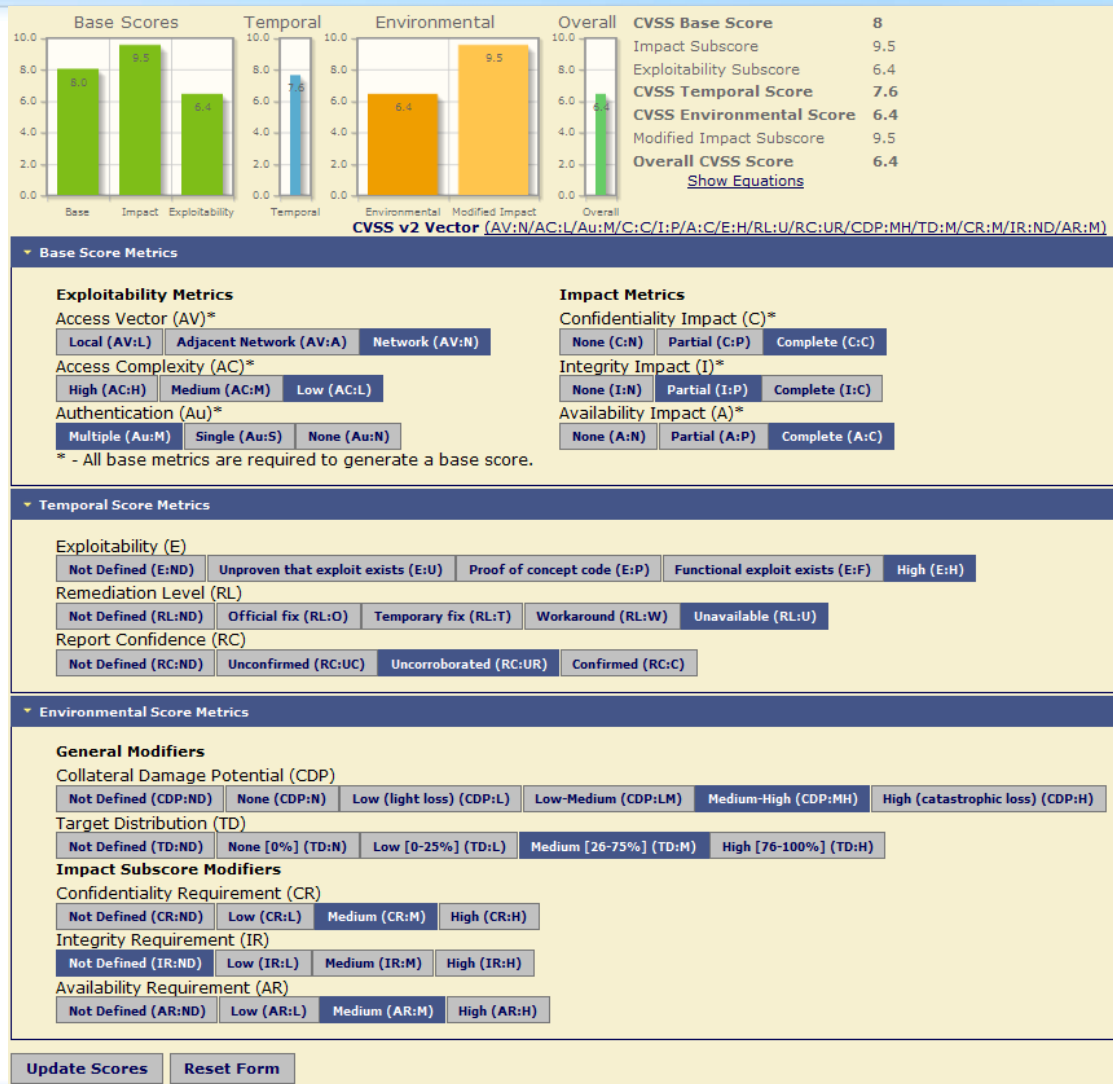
Base Scores
10.0
8.0
6.0
4.0
2.0
0.0
8.0
9.5
6.4
Base Impact Exploitability

Temporal
10.0
8.0
6.0
4.0
2.0
0.0
7.6
Temporal

Environmental
10.0
8.0
6.0
4.0
2.0
0.0
6.4
9.5
Environmental Modified Impact

Overall
10.0
8.0
6.0
4.0
2.0
0.0
6.4
Overall

| | |
|---|---|
| CVSS Base Score | 8 |
| Impact Subscore | 9.5 |
| Exploitability Subscore | 6.4 |
| CVSS Temporal Score | 7.6 |
| CVSS Environmental Score | 6.4 |
| Modified Impact Subscore | 9.5 |
| Overall CVSS Score | 6.4 |

Show Equations

CVSS v2 Vector (AV:N/AC:L/Au:M/C:C/I:P/A:C/E:H/RL:U/RC:UR/CDP:MH/TD:M/CR:M/IR:ND/AR:M)

Base Score Metrics

Exploitability Metrics
Access Vector (AV)*
Local (AV:L) | Adjacent Network (AV:A) | Network (AV:N)
Access Complexity (AC)*
High (AC:H) | Medium (AC:M) | Low (AC:L)
Authentication (Au)*
Multiple (Au:M) | Single (Au:S) | None (Au:N)
* - All base metrics are required to generate a base score.

Impact Metrics
Confidentiality Impact (C)*
None (C:N) | Partial (C:P) | Complete (C:C)
Integrity Impact (I)*
None (I:N) | Partial (I:P) | Complete (I:C)
Availability Impact (A)*
None (A:N) | Partial (A:P) | Complete (A:C)

Temporal Score Metrics

Exploitability (E)
Not Defined (E:ND) | Unproven that exploit exists (E:U) | Proof of concept code (E:P) | Functional exploit exists (E:F) | High (E:H)
Remediation Level (RL)
Not Defined (RL:ND) | Official fix (RL:O) | Temporary fix (RL:T) | Workaround (RL:W) | Unavailable (RL:U)
Report Confidence (RC)
Not Defined (RC:ND) | Unconfirmed (RC:UC) | Uncorroborated (RC:UR) | Confirmed (RC:C)

Environmental Score Metrics

General Modifiers
Collateral Damage Potential (CDP)
Not Defined (CDP:ND) | None (CDP:N) | Low (light loss) (CDP:L) | Low-Medium (CDP:LM) | Medium-High (CDP:MH) | High (catastrophic loss) (CDP:H)
Target Distribution (TD)
Not Defined (TD:ND) | None [0%] (TD:N) | Low [0-25%] (TD:L) | Medium [26-75%] (TD:M) | High [76-100%] (TD:H)
Impact Subscore Modifiers
Confidentiality Requirement (CR)
Not Defined (CR:ND) | Low (CR:L) | Medium (CR:M) | High (CR:H)
Integrity Requirement (IR)
Not Defined (IR:ND) | Low (IR:L) | Medium (IR:M) | High (IR:H)
Availability Requirement (AR)
Not Defined (AR:ND) | Low (AR:L) | Medium (AR:M) | High (AR:H)

Update Scores
Reset Form